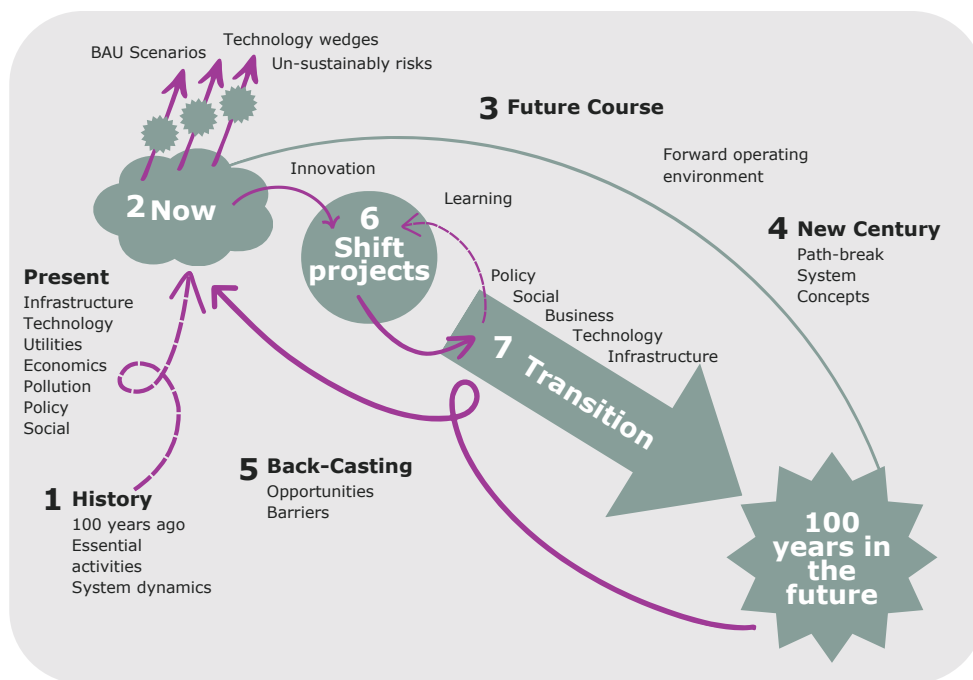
BAU Scenarios
Technology wedges
Un-sustainably risks

3 Future Course

Forward operating environment

Innovation

2 Now

Learning

6 Shift projects

4 New Century
Path-break
System
Concepts

Present
Infrastructure
Technology
Utilities
Economics
Pollution
Policy
Social

Policy
Social
Business
Technology
Infrastructure

7 Transition

5 Back-Casting
Opportunities
Barriers

1 History
100 years ago
Essential activities
System dynamics

100 years in the future